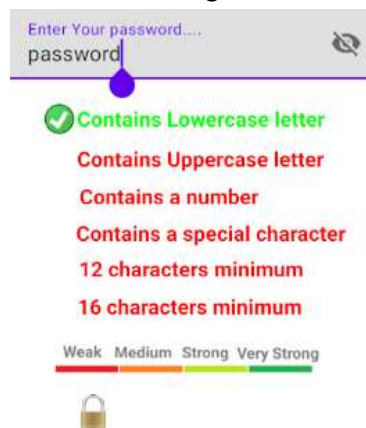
Enter Your password....
password

Contains Lowercase letter
Contains Uppercase letter
Contains a number
Contains a special character
12 characters minimum
16 characters minimum

Weak Medium Strong Very Strong